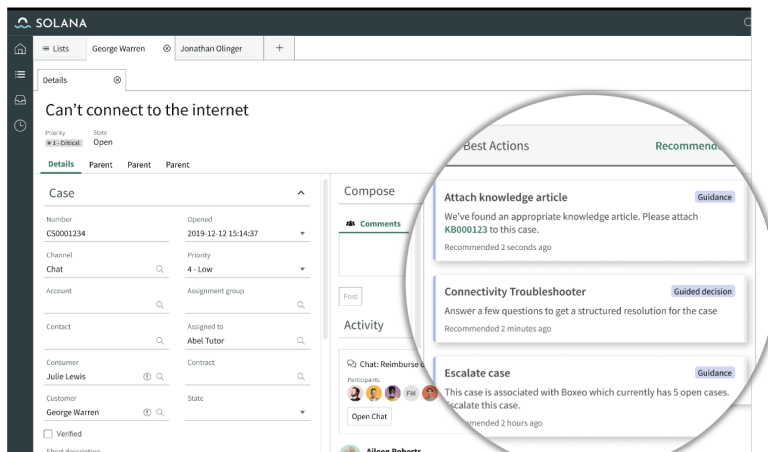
SOLANA

Lists George Warren ⊗ Jonathan Olinger +

Details ⊗

Can't connect to the internet

Priority
1 - Critical
State
Open

Details Parent Parent Parent

Case

Number
CS0001234

Opened
2019-12-12 15:14:37

Channel
Chat

Priority
4 - Low

Account

Assignment group

Contact

Assigned to
Abel Tutor

Consumer
Julie Lewis

Contract

Customer
George Warren

State

Verified

Compose

Comments

Post

Activity

Chat: Reimburse

Participants

FM

Open Chat

Best Actions

Recommend

Attach knowledge article
Guidance
We've found an appropriate knowledge article. Please attach KB000123 to this case.
Recommended 2 seconds ago

Connectivity Troubleshooter
Guided decision
Answer a few questions to get a structured resolution for the case
Recommended 2 minutes ago

Escalate case
Guidance
This case is associated with Boxeo which currently has 5 open cases. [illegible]scalate this case.
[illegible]mended 2 hours ago